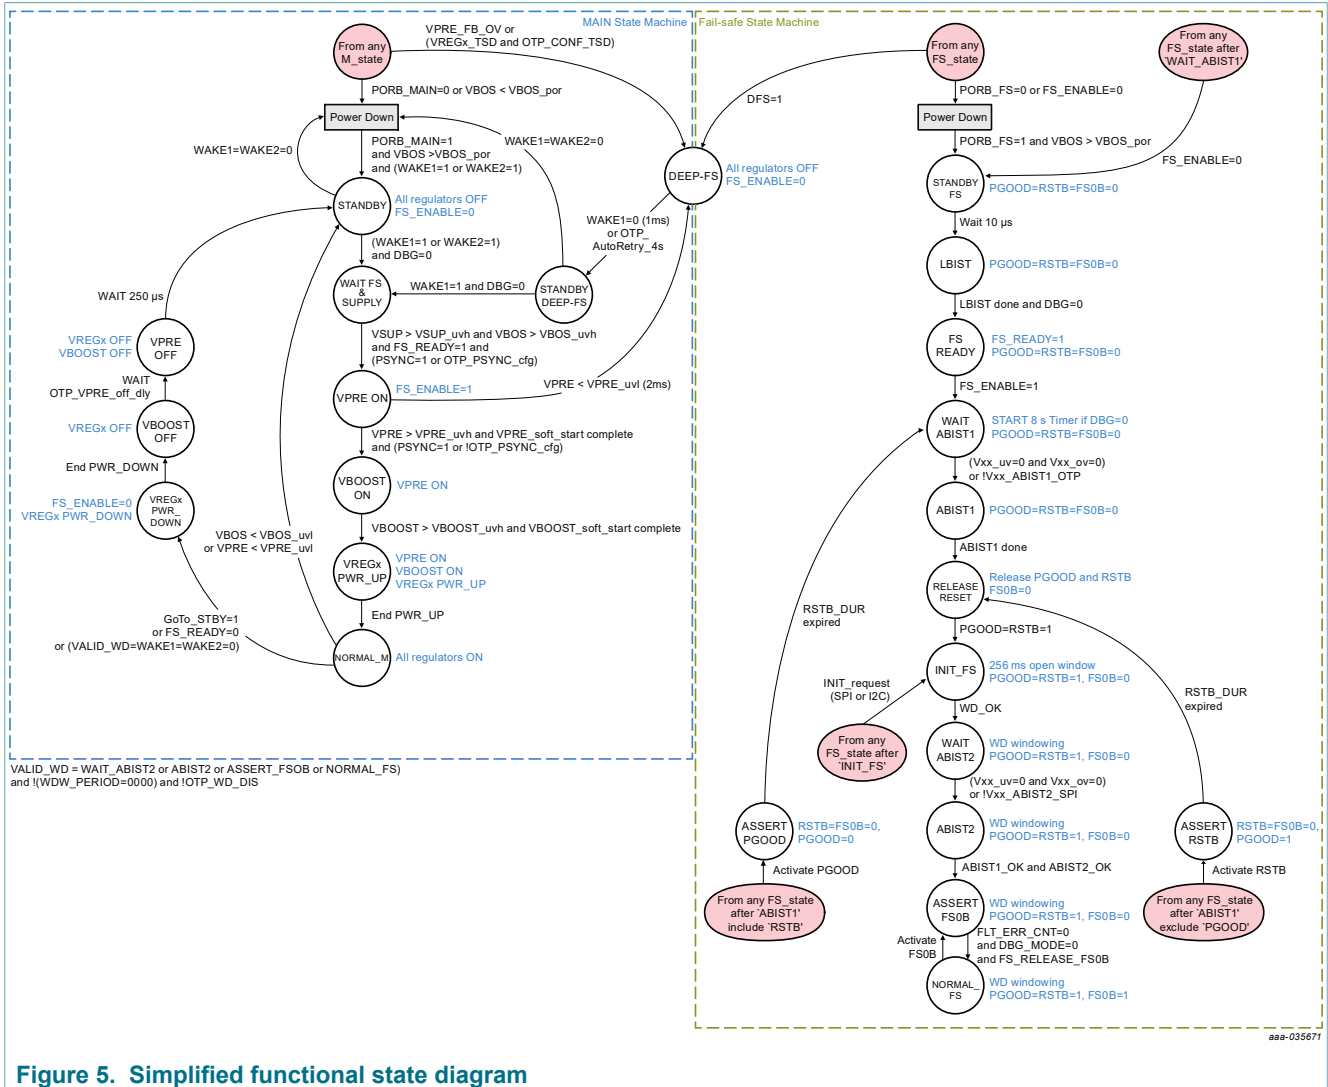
MAIN State Machine

From any M_state

VPRE_FB_OV or (VREGx_TSD and OTP_CONF_TSD)

PORB_MAIN=0 or VBOS < VBOS_por

Power Down

WAKE1=WAKE2=0

WAKE1=WAKE2=0

PORB_MAIN=1 and VBOS >VBOS_por and (WAKE1=1 or WAKE2=1)

DEEP-FS

All regulators OFF FS_ENABLE=0

STANDBY

All regulators OFF FS_ENABLE=0

WAKE1=0 (1ms) or OTP_ AutoRetry_4s

(WAKE1=1 or WAKE2=1) and DBG=0

WAIT 250 µs

WAIT FS & SUPPLY

WAKE1=1 and DBG=0

STANDBY DEEP-FS

VREGx OFF VBOOST OFF

VPRE OFF

VSUP > VSUP_uvh and VBOS > VBOS_uvh and FS_READY=1 and (PSYNC=1 or OTP_PSYNC_cfg)

WAIT OTP_VPRE_off_dly

VPRE ON

FS_ENABLE=1

VPRE < VPRE_uvl (2ms)

VREGx OFF

VBOOST OFF

VPRE > VPRE_uvh and VPRE_soft_start complete and (PSYNC=1 or !OTP_PSYNC_cfg)

End PWR_DOWN

VBOOST ON

VPRE ON

FS_ENABLE=0 VREGx PWR_DOWN

VREGx PWR_ DOWN

VBOOST > VBOOST_uvh and VBOOST_soft_start complete

VBOS < VBOS_uvl or VPRE < VPRE_uvl

VREGx PWR_UP

VPRE ON VBOOST ON VREGx PWR_UP

End PWR_UP

GoTo_STBY=1 or FS_READY=0 or (VALID_WD=WAKE1=WAKE2=0)

NORMAL_M

All regulators ON

VALID_WD = WAIT_ABIST2 or ABIST2 or ASSERT_FSOB or NORMAL_FS) and !(WDW_PERIOD=0000) and !OTP_WD_DIS

Fail-safe State Machine

From any FS_state

From any FS_state after 'WAIT_ABIST1'

DFS=1

PORB_FS=0 or FS_ENABLE=0

Power Down

PORB_FS=1 and VBOS > VBOS_por

FS_ENABLE=0

STANDBY FS

PGOOD=RSTB=FS0B=0

Wait 10 µs

LBIST

PGOOD=RSTB=FS0B=0

LBIST done and DBG=0

FS READY

FS_READY=1 PGOOD=RSTB=FS0B=0

FS_ENABLE=1

WAIT ABIST1

START 8 s Timer if DBG=0 PGOOD=RSTB=FS0B=0

(Vxx_uv=0 and Vxx_ov=0) or !Vxx_ABIST1_OTP

ABIST1

PGOOD=RSTB=FS0B=0

ABIST1 done

RELEASE RESET

Release PGOOD and RSTB FS0B=0

RSTB_DUR expired

PGOOD=RSTB=1

INIT_request (SPI or I2C)

INIT_FS

256 ms open window PGOOD=RSTB=1, FS0B=0

RSTB_DUR expired

WD_OK

From any FS_state after 'INIT_FS'

WAIT ABIST2

WD windowing PGOOD=RSTB=1, FS0B=0

(Vxx_uv=0 and Vxx_ov=0) or !Vxx_ABIST2_SPI

ASSERT PGOOD

RSTB=FS0B=0, PGOOD=0

ABIST2

WD windowing PGOOD=RSTB=1, FS0B=0

ASSERT RSTB

RSTB=FS0B=0, PGOOD=1

ABIST1_OK and ABIST2_OK

Activate PGOOD

Activate RSTB

From any FS_state after 'ABIST1' include 'RSTB'

ASSERT FS0B

WD windowing PGOOD=RSTB=1, FS0B=0

From any FS_state after 'ABIST1' exclude 'PGOOD'

Activate FS0B

FLT_ERR_CNT=0 and DBG_MODE=0 and FS_RELEASE_FS0B

NORMAL_ FS

WD windowing PGOOD=RSTB=1, FS0B=1

aaa-035671

Figure 5. Simplified functional state diagram